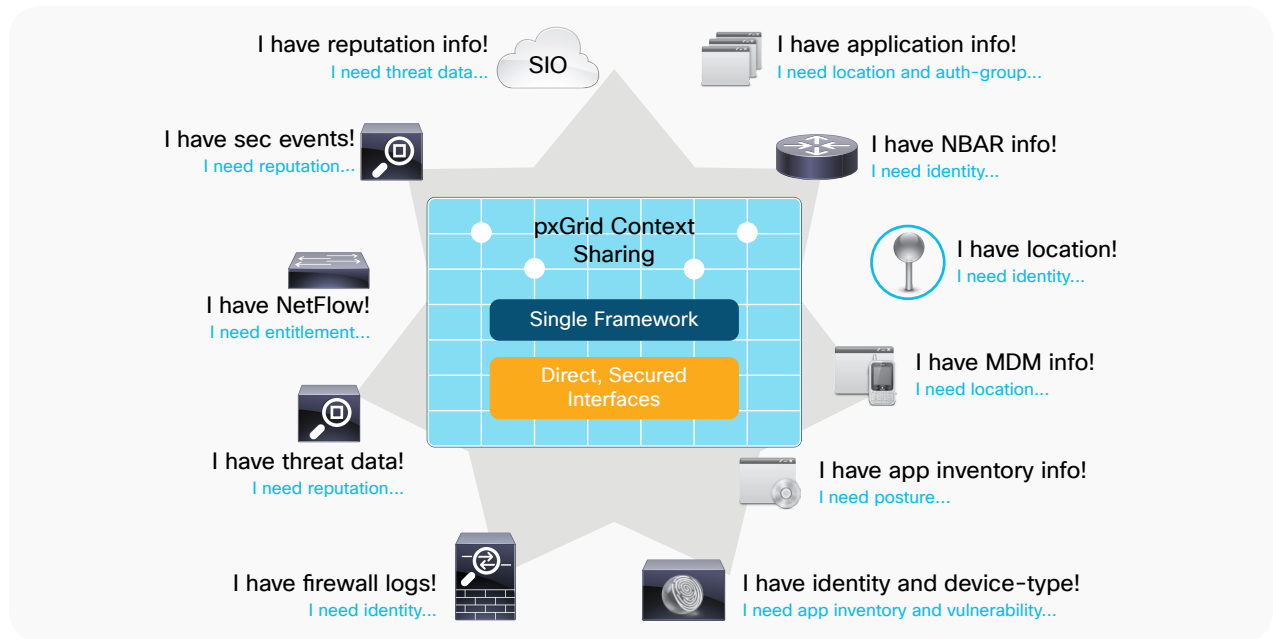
I have reputation info!
I need threat data...

SIO

I have application info!
I need location and auth-group...

I have sec events!
I need reputation...

I have NBAR info!
I need identity...

pxGrid Context Sharing

I have location!
I need identity...

I have NetFlow!
I need entitlement...

Single Framework

Direct, Secured Interfaces

I have MDM info!
I need location...

I have threat data!
I need reputation...

I have app inventory info!
I need posture...

I have firewall logs!
I need identity...

I have identity and device-type!
I need app inventory and vulnerability...